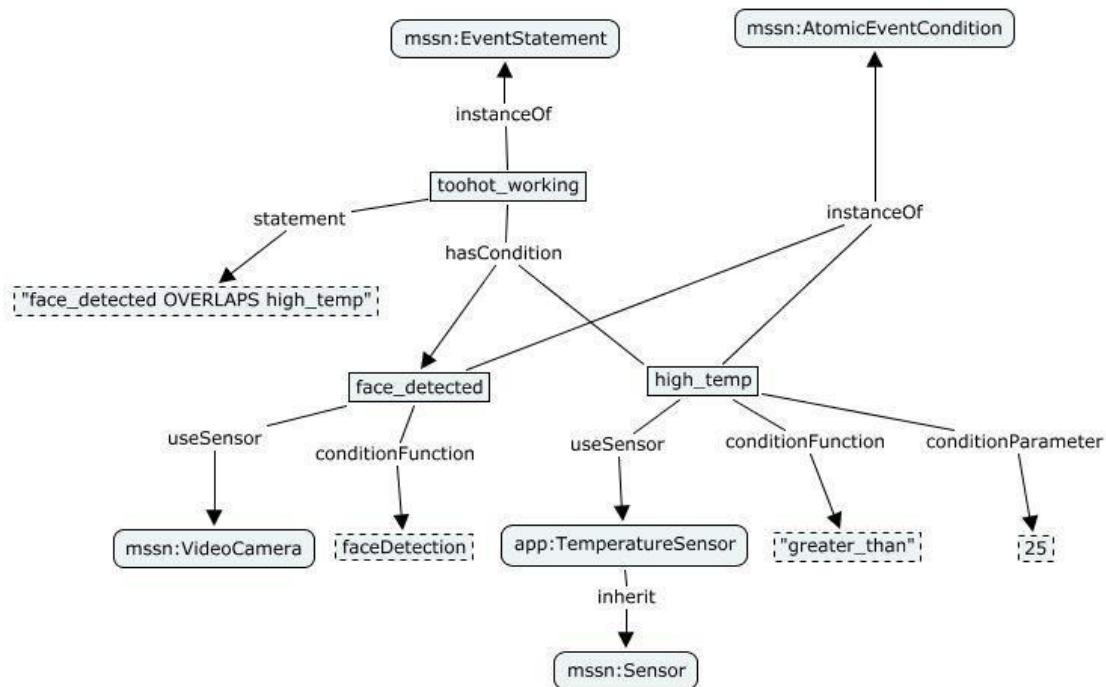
mssn:EventStatement

mssn:AtomicEventCondition

instanceOf

toohot_working

statement

instanceOf

hasCondition

"face_detected OVERLAPS high_temp"

face_detected

high_temp

useSensor

conditionFunction

useSensor

conditionFunction

conditionParameter

mssn:VideoCamera

faceDetection

app:TemperatureSensor

"greater_than"

25

inherit

mssn:Sensor